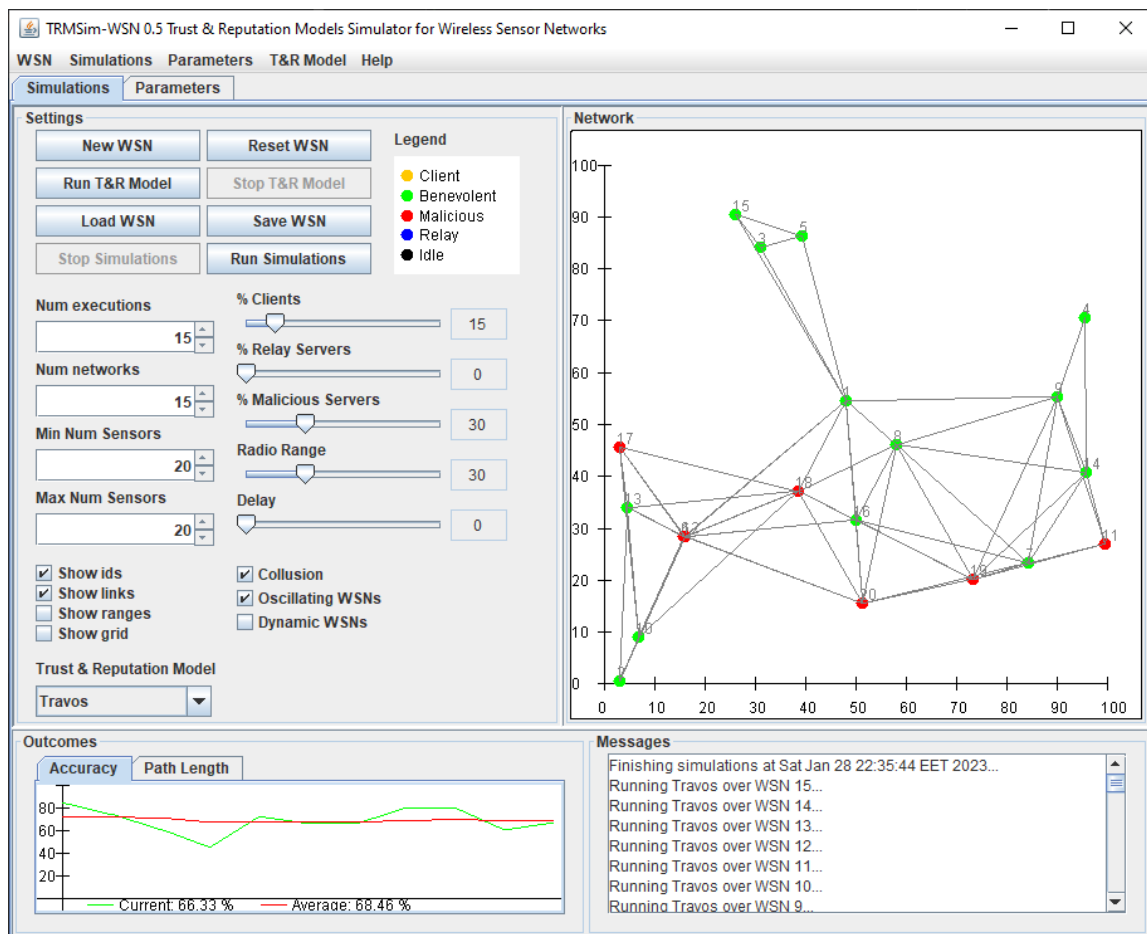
TRMSim-WSN 0.5 Trust & Reputation Models Simulator for Wireless Sensor Networks

WSN Simulations Parameters T&R Model Help

Simulations Parameters

Settings

New WSN
Reset WSN
Run T&R Model
Stop T&R Model
Load WSN
Save WSN
Stop Simulations
Run Simulations

Legend
Client
Benevolent
Malicious
Relay
Idle

Num executions
15
Num networks
15
Min Num Sensors
20
Max Num Sensors
20

% Clients
15
% Relay Servers
0
% Malicious Servers
30
Radio Range
30
Delay
0

Show ids
Show links
Show ranges
Show grid

Collusion
Oscillating WSNs
Dynamic WSNs

Trust & Reputation Model
Travos

Network

100
90
80
70
60
50
40
30
20
10
0
0 10 20 30 40 50 60 70 80 90 100

15 3 5 4 1 9 17 8 14 18 13 12 16 11 19 20 10 0

Outcomes
Accuracy Path Length
80
60
40
20
Current: 66.33 %
Average: 68.46 %

Messages
Finishing simulations at Sat Jan 28 22:35:44 EET 2023...
Running Travos over WSN 15...
Running Travos over WSN 14...
Running Travos over WSN 13...
Running Travos over WSN 12...
Running Travos over WSN 11...
Running Travos over WSN 10...
Running Travos over WSN 9...